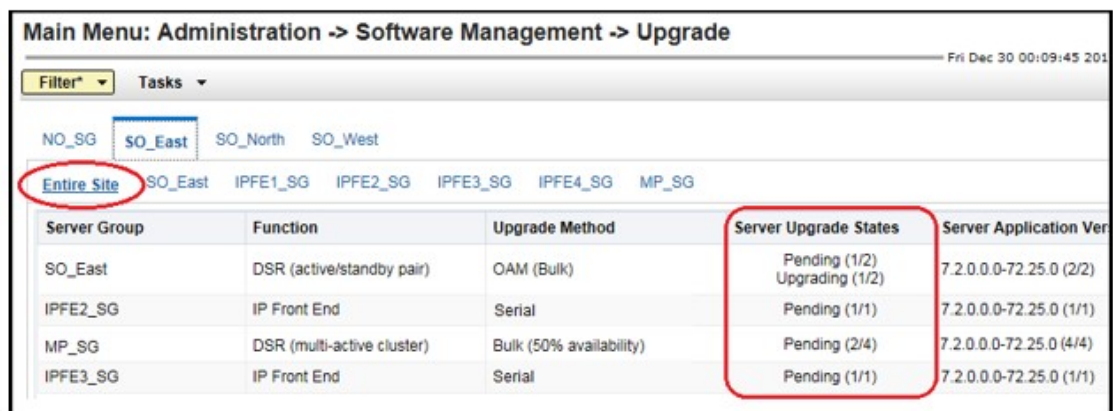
Main Menu: Administration -> Software Management -> Upgrade

Fri Dec 30 00:09:45 201

Filter* ▾ Tasks ▾

NO_SG SO_East SO_North SO_West

Entire Site SO_East IPFE1_SG IPFE2_SG IPFE3_SG IPFE4_SG MP_SG

| Server Group | Function | Upgrade Method | Server Upgrade States | Server Application Ver |
|---|---|---|---|---|
| SO_East | DSR (active/standby pair) | OAM (Bulk) | Pending (1/2) Upgrading (1/2) | 7.2.0.0.0-72.25.0 (2/2) |
| IPFE2_SG | IP Front End | Serial | Pending (1/1) | 7.2.0.0.0-72.25.0 (1/1) |
| MP_SG | DSR (multi-active cluster) | Bulk (50% availability) | Pending (2/4) | 7.2.0.0.0-72.25.0 (4/4) |
| IPFE3_SG | IP Front End | Serial | Pending (1/1) | 7.2.0.0.0-72.25.0 (1/1) |